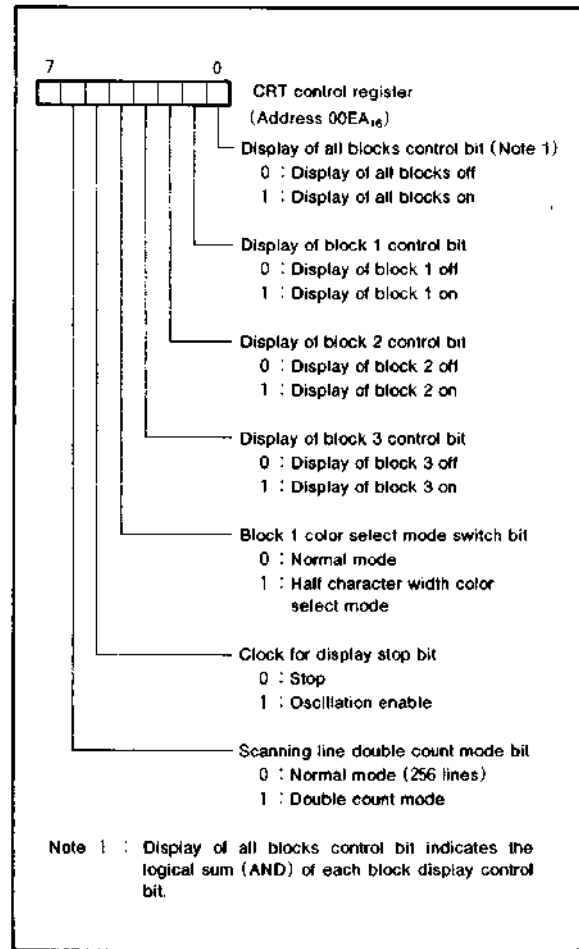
7 0

CRT control register
(Address $00EA_{16}$)

Display of all blocks control bit (Note 1)
0 : Display of all blocks off
1 : Display of all blocks on

Display of block 1 control bit
0 : Display of block 1 off
1 : Display of block 1 on

Display of block 2 control bit
0 : Display of block 2 off
1 : Display of block 2 on

Display of block 3 control bit
0 : Display of block 3 off
1 : Display of block 3 on

Block 1 color select mode switch bit
0 : Normal mode
1 : Half character width color select mode

Clock for display stop bit
0 : Stop
1 : Oscillation enable

Scanning line double count mode bit
0 : Normal mode (256 lines)
1 : Double count mode

Note 1 : Display of all blocks control bit indicates the logical sum (AND) of each block display control bit.